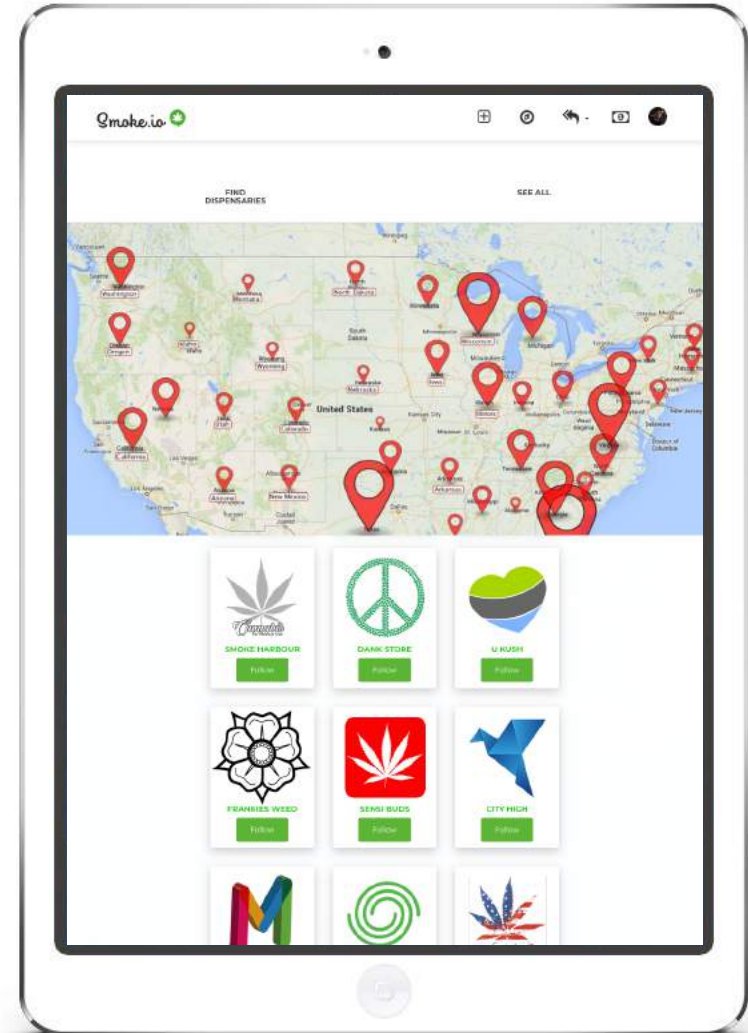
Smoke.io

FIND DISPENSARIES

SEE ALL

Washington
Montana
North Dakota
Minnesota
Oregon
Idaho
South Dakota
Wisconsin
Michigan
Wyoming
Iowa
Nebraska
Nevada
Utah
Colorado
United States
Illinois
California
Kansas
Los Vegas
Arizona
New Mexico
Oklahoma
Arkansas
Tennessee

SMOKE HARBOUR
Follow

DANK STORE
Follow

U KUSH
Follow

FRANKIES WEED
Follow

SENSI BUDS
Follow

CITY HIGH
Follow